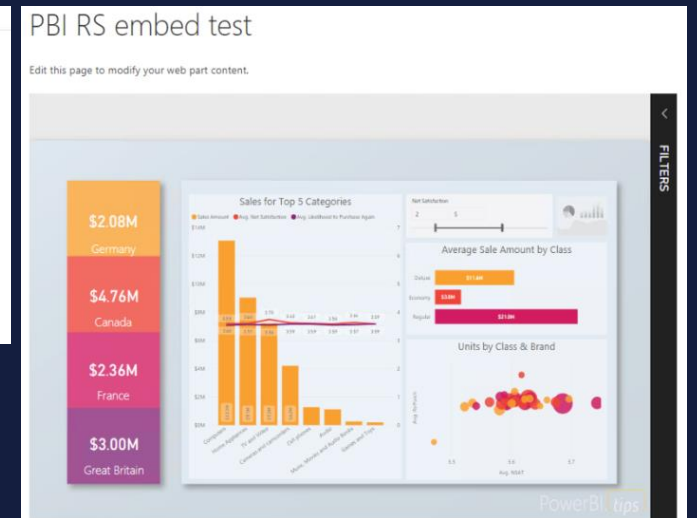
PBI RS embed test

Edit this page to modify your web part content.

FILTERS

$2.08M
Germany

$4.76M
Canada

$2.36M
France

$3.00M
Great Britain

Sales for Top 5 Categories

Sales Amount Avg. Net Satisfaction Avg. Likelihood to Purchase Again

Computers Home Appliances TV and Video Cameras and camcorders Cell phones Audio Music, Movies and Audio Books Games and Toys

Net Satisfaction

2 5

Average Sale Amount by Class

Deluxe
Economy
Regular

Units by Class & Brand

Avg. NSAT

PowerBI.tips